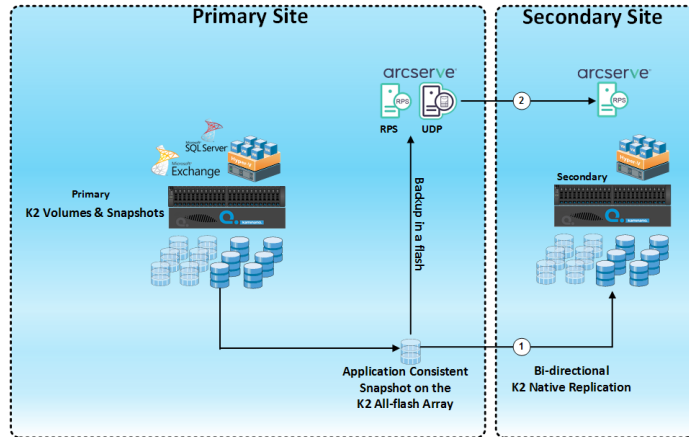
Primary Site

Secondary Site

arcserve

RPS

RPS

UDP

2

arcserve

RPS

Microsoft SQL Server

Microsoft Exchange

Hyper-V

Primary

K2 Volumes & Snapshots

Backup in a flash

Hyper-V

Secondary

Application Consistent Snapshot on the K2 All-flash Array

1

Bi-directional K2 Native Replication